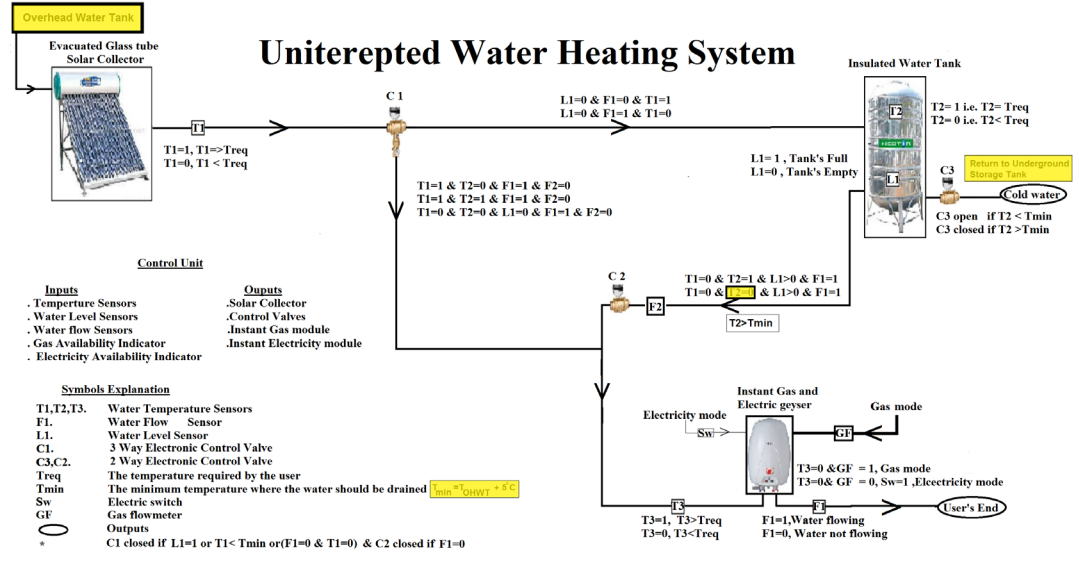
Overhead Water Tank

Evacuated Glass tube Solar Collector

Uniterepted Water Heating System

Insulated Water Tank

T1

T1=1, T1=>Treq
T1=0, T1 < Treq

C 1

L1=0 & F1=0 & T1=1
L1=0 & F1=1 & T1=0

T2

T2= 1 i.e. T2= Treq
T2= 0 i.e. T2< Treq

L1

L1= 1 , Tank's Full
L1=0 , Tank's Empty

C3

Return to Underground Storage Tank

Cold water

C3 open if T2 < Tmin
C3 closed if T2 >Tmin

T1=1 & T2=0 & F1=1 & F2=0
T1=1 & T2=1 & F1=1 & F2=0
T1=0 & T2=0 & L1=0 & F1=1 & F2=0

Control Unit

Inputs
. Temperture Sensors
. Water Level Sensors
. Water flow Sensors
. Gas Availability Indicator
. Electricity Availability Indicator

Ouputs
.Solar Collector
.Control Valves
.Instant Gas module
.Instant Electricity module

C 2

F2

T1=0 & T2=1 & L1>0 & F1=1
T1=0 & T2=0 & L1>0 & F1=1

T2>Tmin

Symbols Explanation

| | |
|---|---|
| T1,T2,T3. | Water Temperature Sensors |
| F1. | Water Flow Sensor |
| L1. | Water Level Sensor |
| C1. | 3 Way Electronic Control Valve |
| C3,C2. | 2 Way Electronic Control Valve |
| Treq | The temperature required by the user |
| Tmin | The minimum temperature where the water should be drained $T_{min} = T_{OHWT} + 5^{\circ}C$ |
| Sw | Electric switch |
| GF | Gas flowmeter |
| | Outputs |
| * | C1 closed if L1=1 or T1< Tmin or(F1=0 & T1=0) & C2 closed if F1=0 |

Instant Gas and Electric geyser

Electricity mode

Sw

Gas mode

GF

T3=0 &GF = 1, Gas mode
T3=0& GF = 0, Sw=1 ,Elcectricity mode

T3

F1

User's End

T3=1, T3>Treq
T3=0, T3<Treq

F1=1,Water flowing
F1=0, Water not flowing